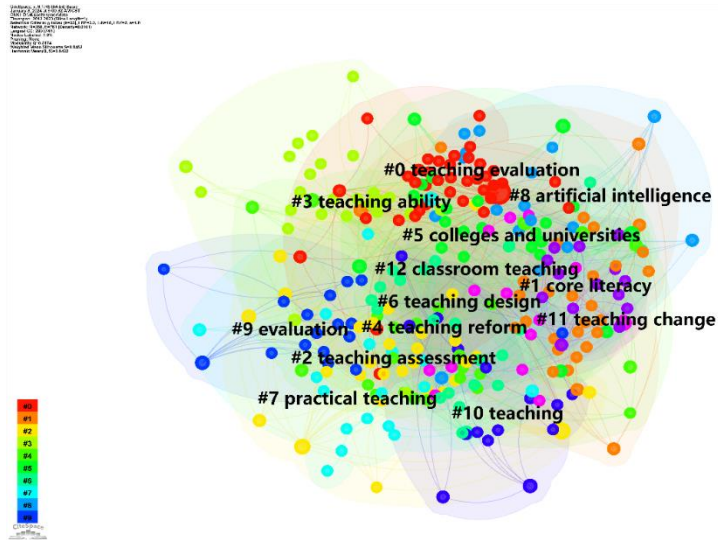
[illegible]

#0 teaching evaluation
#8 artificial intelligence
#3 teaching ability
#5 colleges and universities
#12 classroom teaching
#1 core literacy
#6 teaching design
#11 teaching change
#9 evaluation
#4 teaching reform
#2 teaching assessment
#7 practical teaching
#10 teaching

#0
#1
#2
#3
#4
#5
#6
#7
#8
#9

CiteSpace